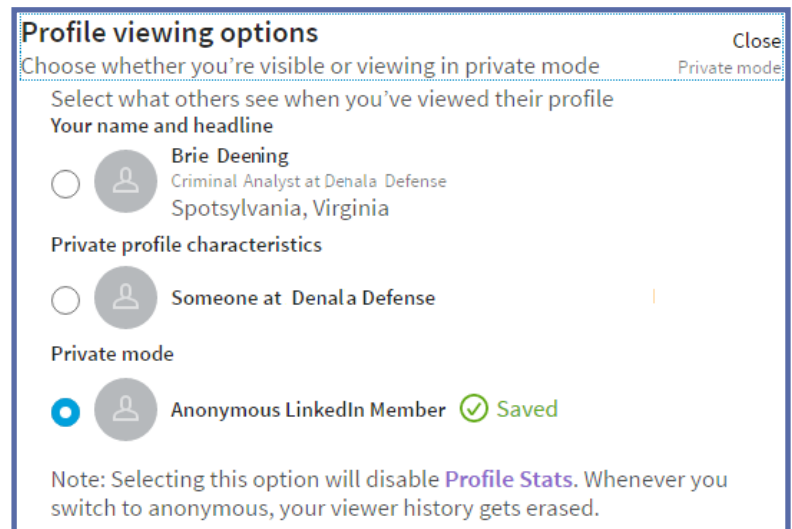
Profile viewing options
Close
Choose whether you're visible or viewing in private mode
Private mode

Select what others see when you've viewed their profile

Your name and headline

Brie Deening
Criminal Analyst at Denala Defense
Spotsylvania, Virginia

Private profile characteristics

Someone at Denala Defense

Private mode

Anonymous LinkedIn Member Saved

Note: Selecting this option will disable Profile Stats. Whenever you switch to anonymous, your viewer history gets erased.